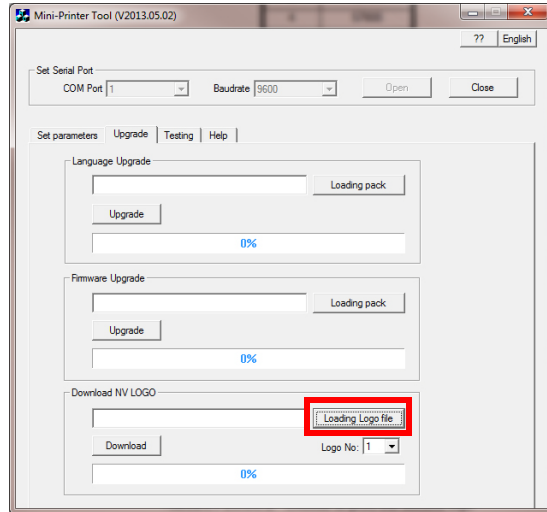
Mini-Printer Tool (V2013.05.02)

?? English

Set Serial Port

COM Port 1

Baudrate 9600

Open

Close

Set parameters Upgrade Testing Help

Language Upgrade

Loading pack

Upgrade

0%

Firmware Upgrade

Loading pack

Upgrade

0%

Download NV LOGO

Loading Logo file

Download

Logo No: 1

0%